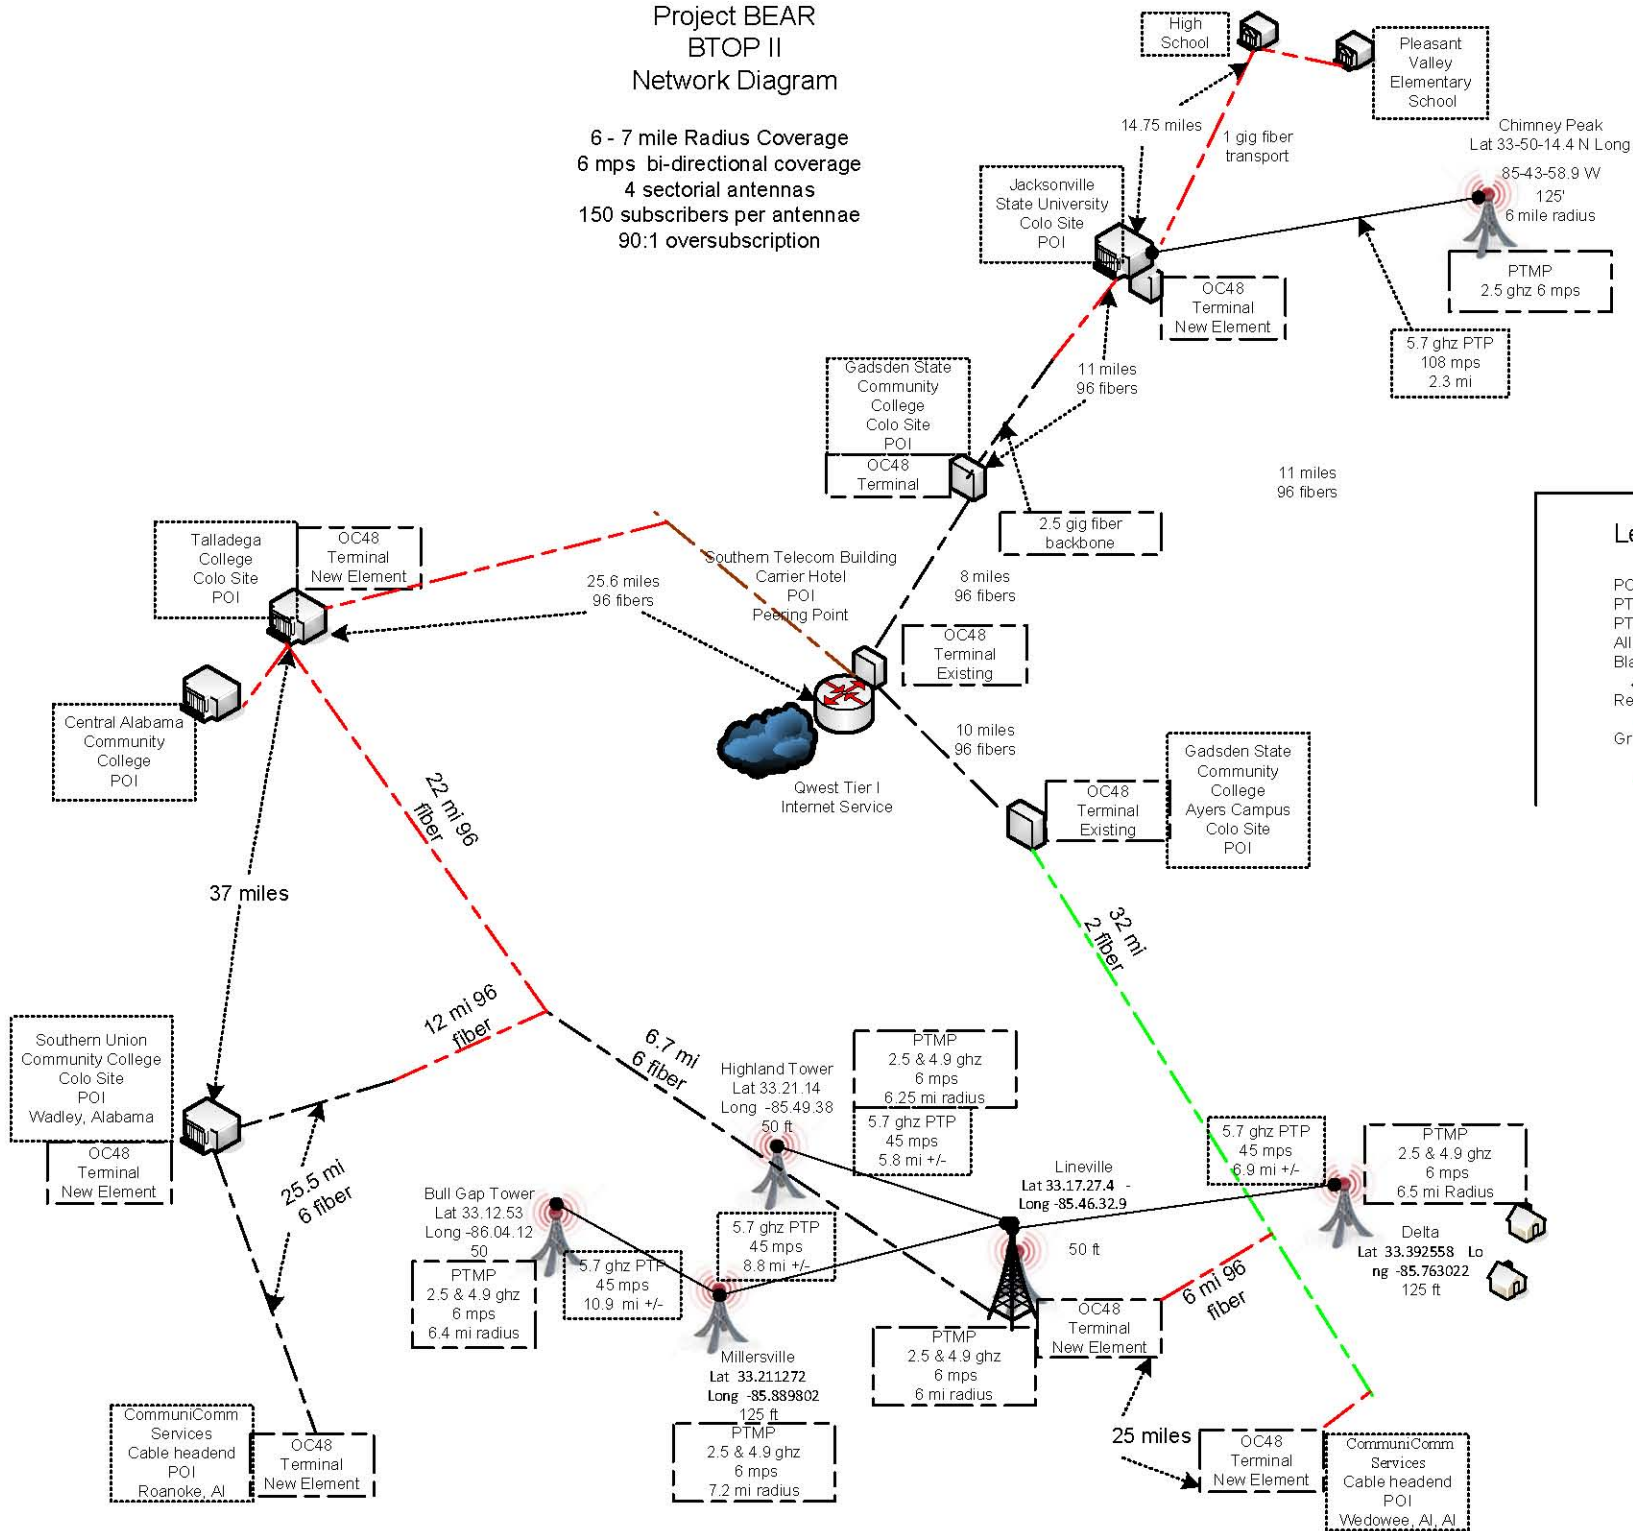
Project BEAR
BTOP II
Network Diagram

6 - 7 mile Radius Coverage
6 mps bi-directional coverage
4 sectorial antennas
150 subscribers per antennae
90:1 oversubscription

High School

Pleasant Valley Elementary School

14.75 miles

1 gig fiber transport

Chimney Peak
Lat 33-50-14.4 N Long
85-43-58.9 W
125'
6 mile radius

Jacksonville State University Colo Site POI

OC48 Terminal New Element

PTMP
2.5 ghz 6 mps

5.7 ghz PTP
108 mps
2.3 mi

Gadsden State Community College Colo Site POI

OC48 Terminal

11 miles
96 fibers

11 miles
96 fibers

2.5 gig fiber backbone

Le

PC
PT
PT
All
Bla
Re
Gr

Talladega College Colo Site POI

OC48 Terminal New Element

Southern Telecom Building Carrier Hotel POI Peering Point

25.6 miles
96 fibers

8 miles
96 fibers

OC48 Terminal Existing

Central Alabama Community College POI

Qwest Tier I Internet Service

10 miles
96 fibers

Gadsden State Community College Ayers Campus Colo Site POI

OC48 Terminal Existing

22 mi 96 fiber

37 miles

32 mi 2 fiber

12 mi 96 fiber

6.7 mi 6 fiber

Southern Union Community College Colo Site POI Wadley, Alabama

OC48 Terminal New Element

PTMP
2.5 & 4.9 ghz
6 mps
6.25 mi radius

Highland Tower
Lat 33.21.14
Long -85.49.38
50 ft

5.7 ghz PTP
45 mps
5.8 mi +/-

5.7 ghz PTP
45 mps
6.9 mi +/-

PTMP
2.5 & 4.9 ghz
6 mps
6.5 mi Radius

25.5 mi 6 fiber

Bull Gap Tower
Lat 33.12.53
Long -86.04.12
50

Lineville
Lat 33.17.27.4 -
Long -85.46.32.9

Delta
Lat 33.392558 Long -85.763022
125 ft

5.7 ghz PTP
45 mps
8.8 mi +/-

50 ft

PTMP
2.5 & 4.9 ghz
6 mps
6.4 mi radius

5.7 ghz PTP
45 mps
10.9 mi +/-

OC48 Terminal New Element

6 mi 96 fiber

Millersville
Lat 33.211272
Long -85.889802
125 ft

PTMP
2.5 & 4.9 ghz
6 mps
6 mi radius

PTMP
2.5 & 4.9 ghz
6 mps
7.2 mi radius

CommuniComm Services Cable headend POI Roanoke, Al

OC48 Terminal New Element

25 miles

OC48 Terminal New Element

CommuniComm Services Cable headend POI Wedowee, Al, Al